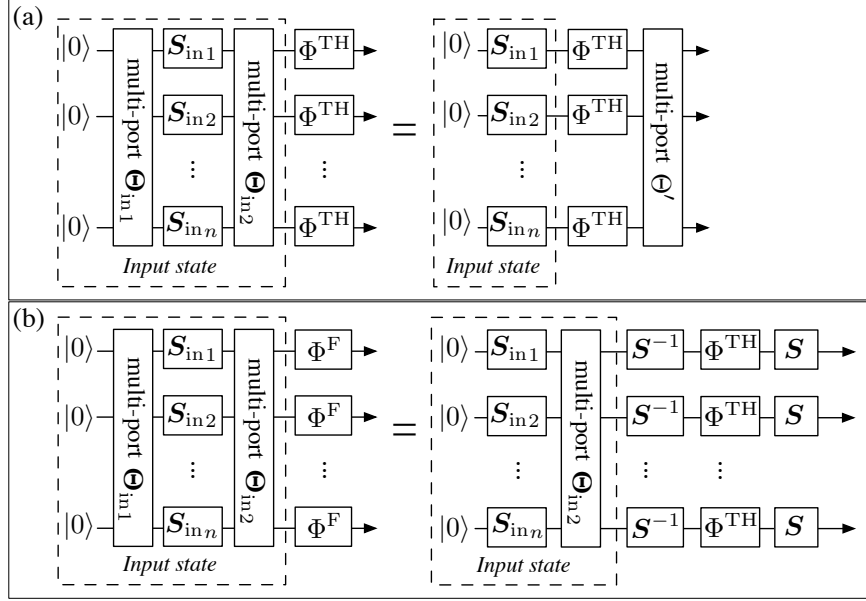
(a)

$|0\rangle$ multi-port $\Theta_{\text{in}1}$ $S_{\text{in}1}$ multi-port $\Theta_{\text{in}2}$ $\Phi^{\text{TH}}$

$|0\rangle$ $S_{\text{in}2}$ $\Phi^{\text{TH}}$

$\vdots$ $\vdots$

$|0\rangle$ $S_{\text{in}n}$ $\Phi^{\text{TH}}$

Input state

=

$|0\rangle$ $S_{\text{in}1}$ $\Phi^{\text{TH}}$ multi-port $\Theta'$

$|0\rangle$ $S_{\text{in}2}$ $\Phi^{\text{TH}}$

$\vdots$ $\vdots$

$|0\rangle$ $S_{\text{in}n}$ $\Phi^{\text{TH}}$

Input state

(b)

$|0\rangle$ multi-port $\Theta_{\text{in}1}$ $S_{\text{in}1}$ multi-port $\Theta_{\text{in}2}$ $\Phi^{\text{F}}$

$|0\rangle$ $S_{\text{in}2}$ $\Phi^{\text{F}}$

$\vdots$ $\vdots$

$|0\rangle$ $S_{\text{in}n}$ $\Phi^{\text{F}}$

Input state

=

$|0\rangle$ $S_{\text{in}1}$ multi-port $\Theta_{\text{in}2}$ $S^{-1}$ $\Phi^{\text{TH}}$ $S$

$|0\rangle$ $S_{\text{in}2}$ $S^{-1}$ $\Phi^{\text{TH}}$ $S$

$\vdots$ $\vdots$ $\vdots$

$|0\rangle$ $S_{\text{in}n}$ $S^{-1}$ $\Phi^{\text{TH}}$ $S$

Input state